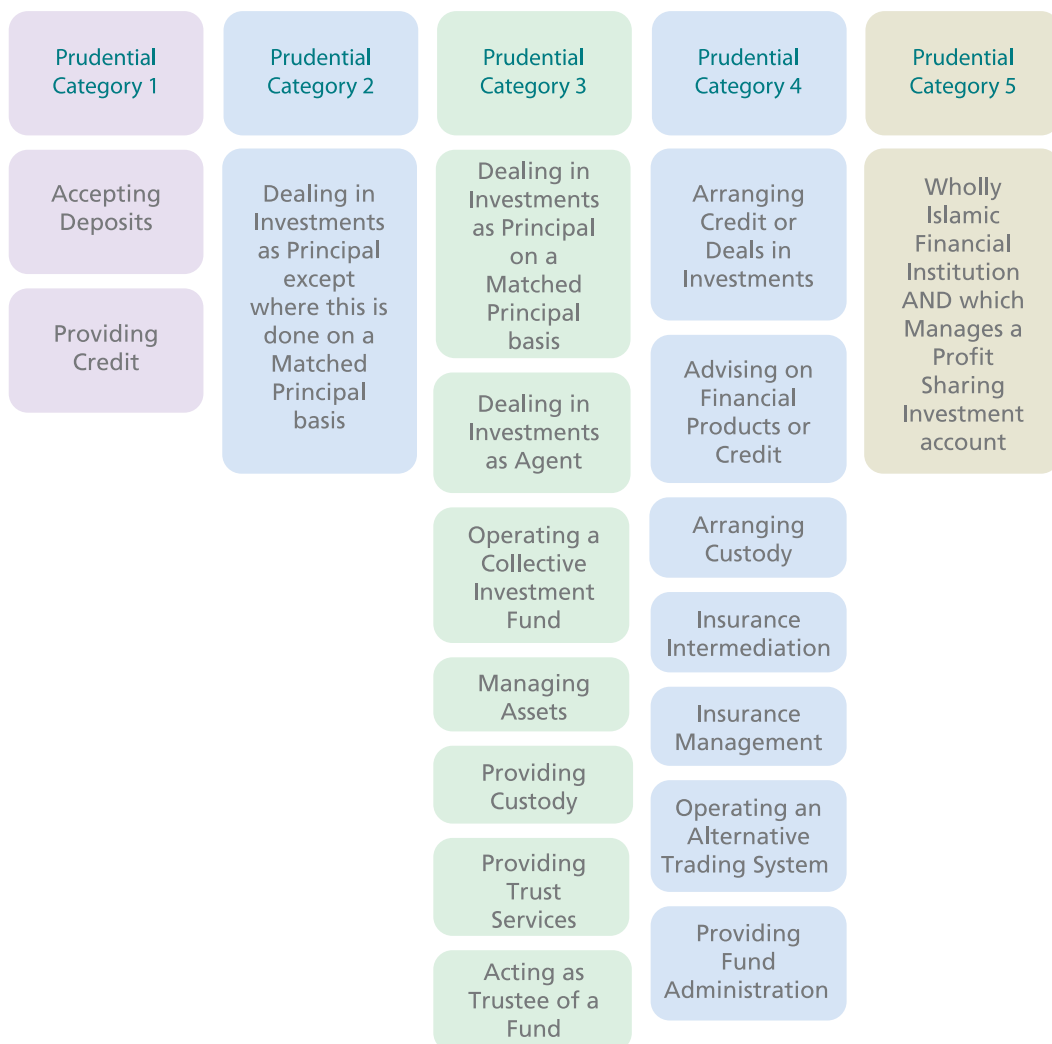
Prudential Category 1

Accepting Deposits

Providing Credit

Prudential Category 2

Dealing in Investments as Principal except where this is done on a Matched Principal basis

Prudential Category 3

Dealing in Investments as Principal on a Matched Principal basis

Dealing in Investments as Agent

Operating a Collective Investment Fund

Managing Assets

Providing Custody

Providing Trust Services

Acting as Trustee of a Fund

Prudential Category 4

Arranging Credit or Deals in Investments

Advising on Financial Products or Credit

Arranging Custody

Insurance Intermediation

Insurance Management

Operating an Alternative Trading System

Providing Fund Administration

Prudential Category 5

Wholly Islamic Financial Institution AND which Manages a Profit Sharing Investment account